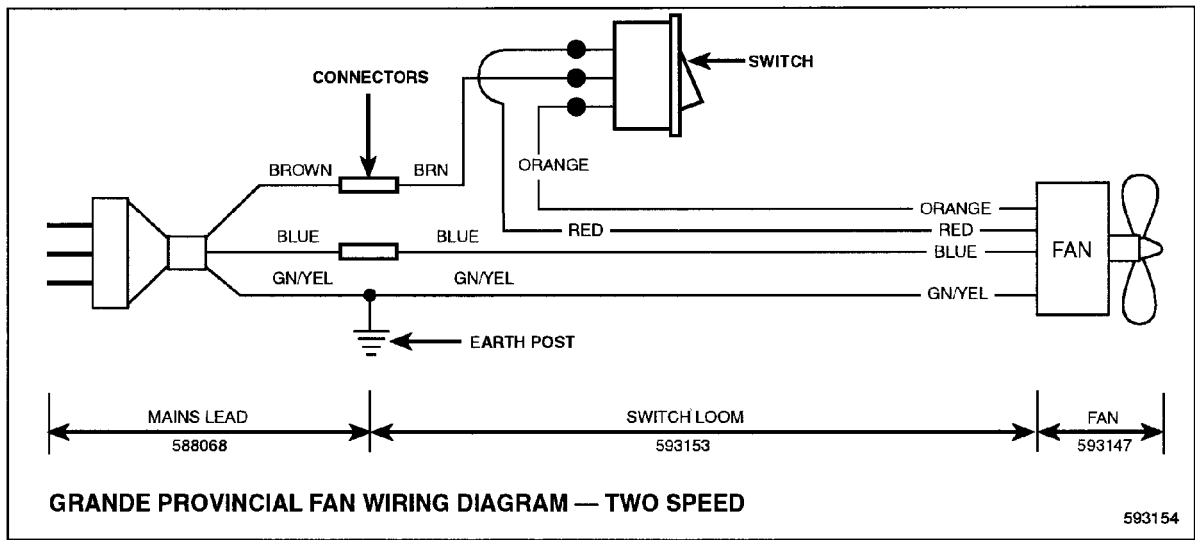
CONNECTORS

SWITCH

ORANGE

BROWN

BRN

ORANGE

RED

RED

BLUE

BLUE

BLUE

FAN

GN/YEL

GN/YEL

GN/YEL

EARTH POST

MAINS LEAD
588068

SWITCH LOOM
593153

FAN
593147

GRANDE PROVINCIAL FAN WIRING DIAGRAM — TWO SPEED

593154